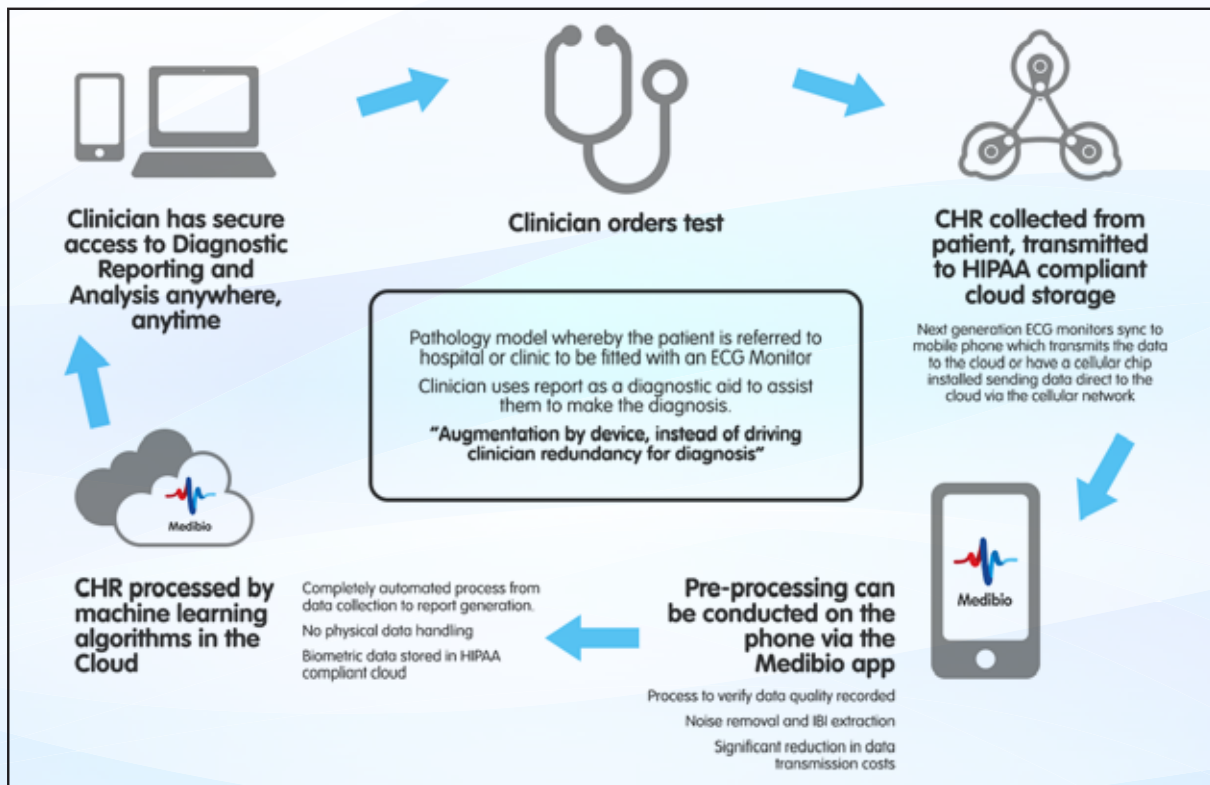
Clinician has secure access to Diagnostic Reporting and Analysis anywhere, anytime

Clinician orders test

CHR collected from patient, transmitted to HIPAA compliant cloud storage

Next generation ECG monitors sync to mobile phone which transmits the data to the cloud or have a cellular chip installed sending data direct to the cloud via the cellular network

Pathology model whereby the patient is referred to hospital or clinic to be fitted with an ECG Monitor

Clinician uses report as a diagnostic aid to assist them to make the diagnosis.

"Augmentation by device, instead of driving clinician redundancy for diagnosis"

Medibio

CHR processed by machine learning algorithms in the Cloud

Completely automated process from data collection to report generation.

No physical data handling

Biometric data stored in HIPAA compliant cloud

Pre-processing can be conducted on the phone via the Medibio app

Process to verify data quality recorded

Noise removal and IBI extraction

Significant reduction in data transmission costs

Medibio